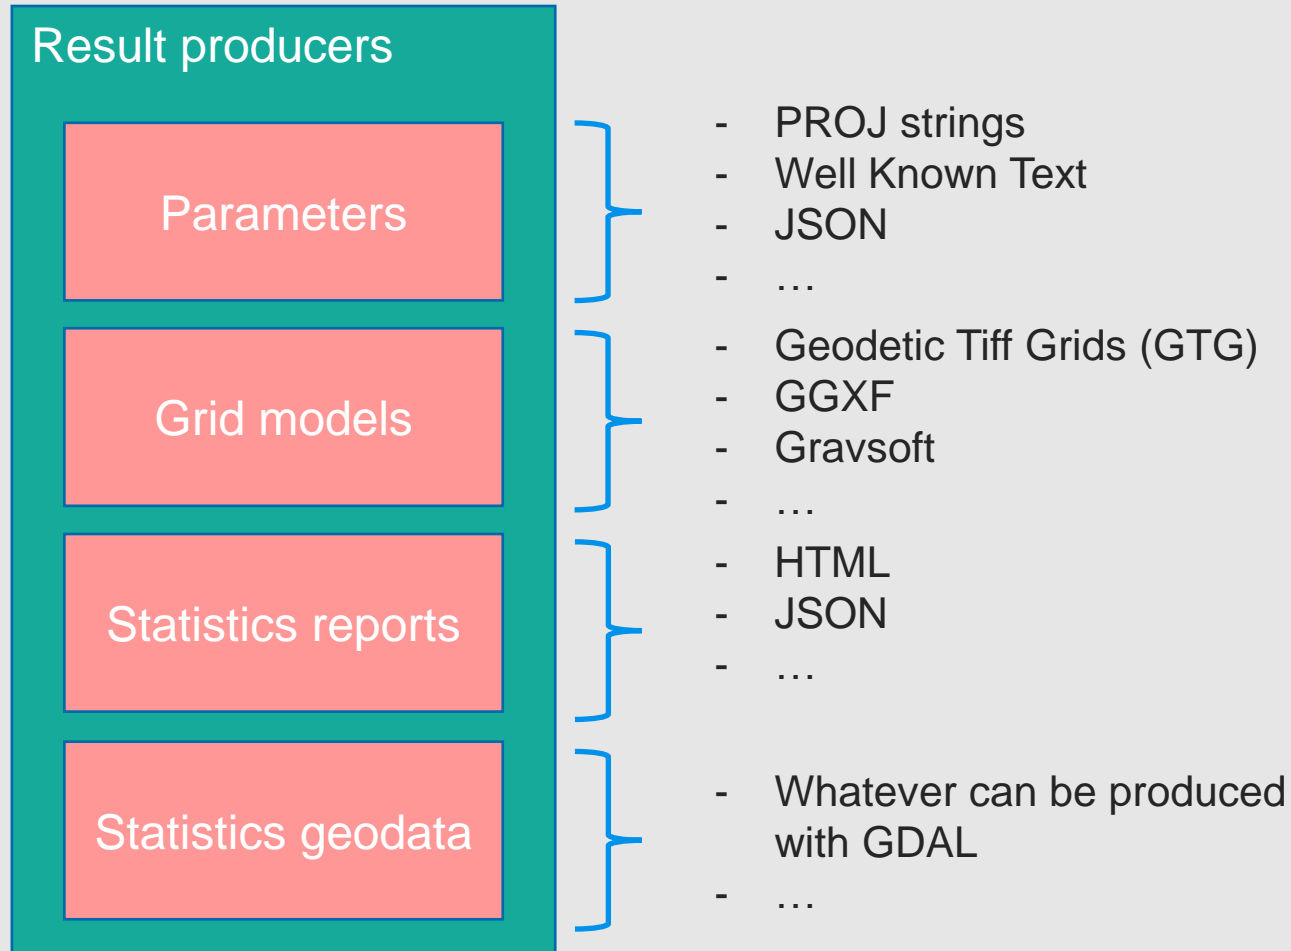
Result producers

Parameters

Grid models

Statistics reports

Statistics geodata

- PROJ strings
- Well Known Text
- JSON
- …

- Geodetic Tiff Grids (GTG)
- GGXF
- Gravsoft
- …

- HTML
- JSON
- …

- Whatever can be produced with GDAL
- …